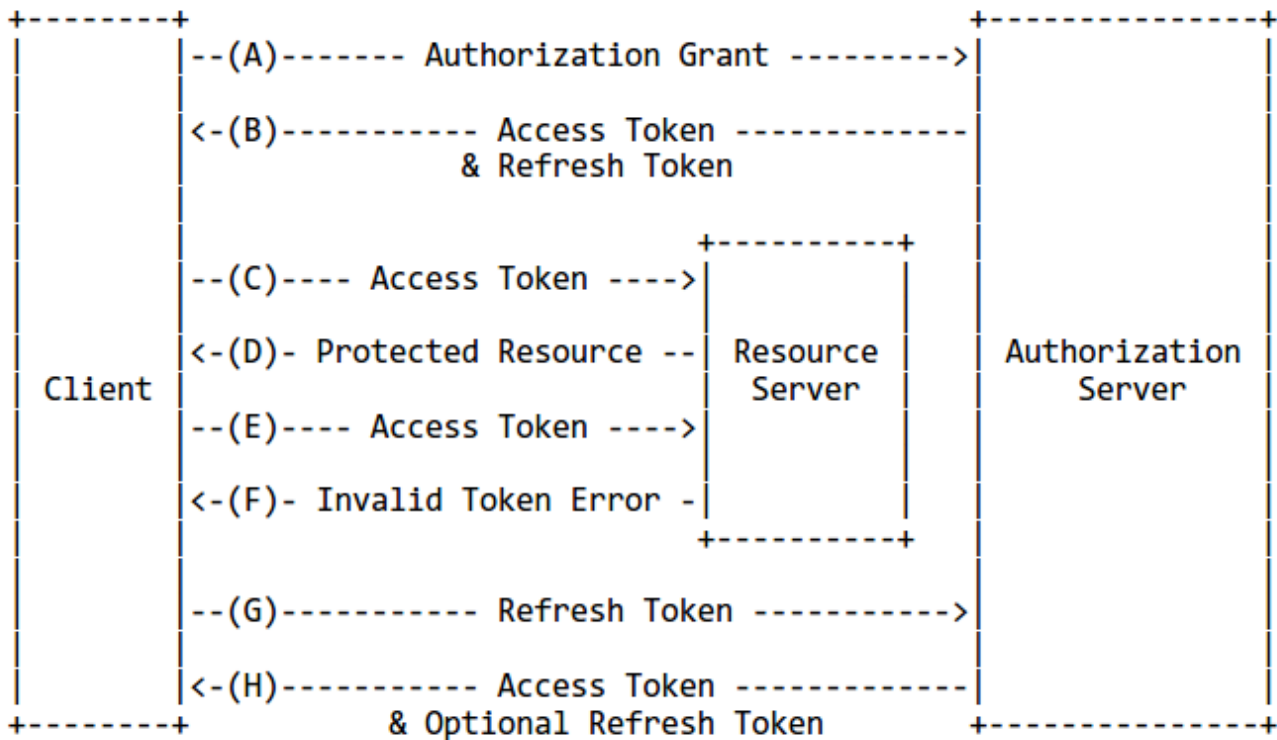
--(A)------- Authorization Grant --------->

<-(B)----------- Access Token -------------
& Refresh Token

--(C)---- Access Token ---->

<-(D)- Protected Resource --

Resource Server

Client

Authorization Server

--(E)---- Access Token ---->

<-(F)- Invalid Token Error -

--(G)----------- Refresh Token ----------->

<-(H)----------- Access Token -------------
& Optional Refresh Token